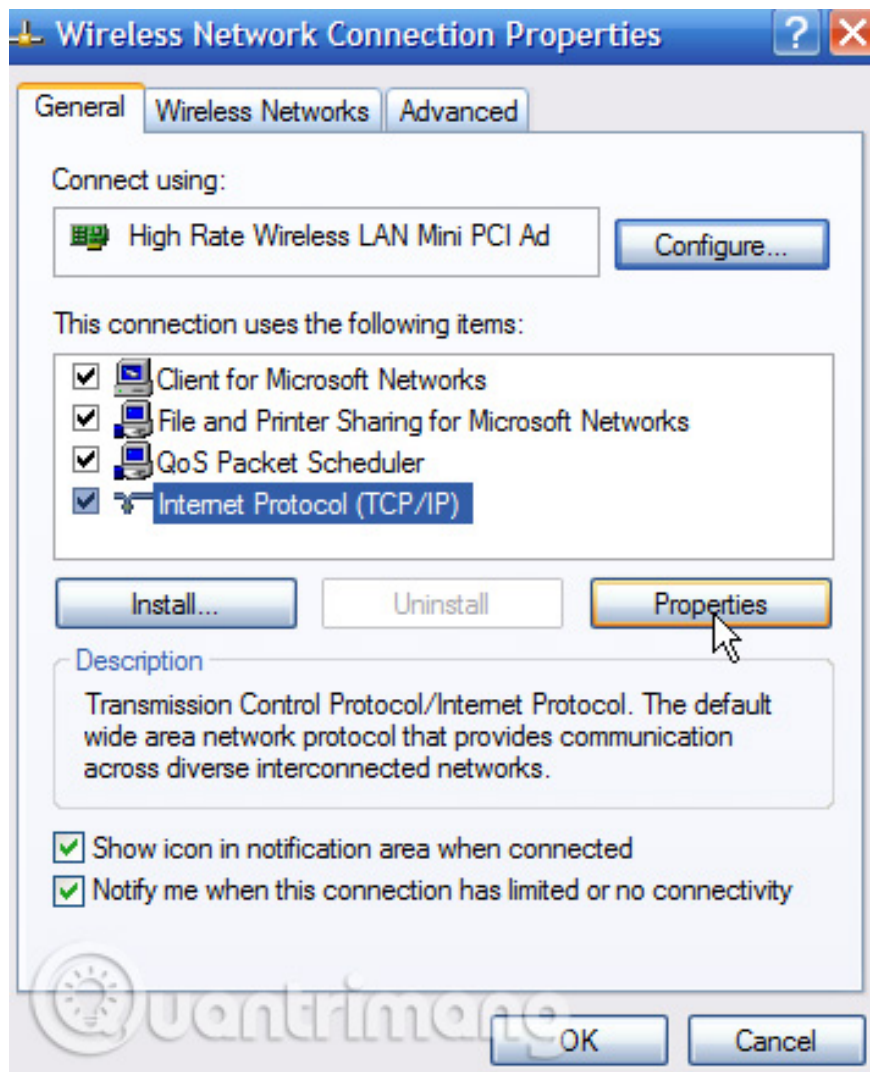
Wireless Network Connection Properties

General | Wireless Networks | Advanced

Connect using:

High Rate Wireless LAN Mini PCI Ad

Configure...

This connection uses the following items:

☑ Client for Microsoft Networks
☑ File and Printer Sharing for Microsoft Networks
☑ QoS Packet Scheduler
☑ Internet Protocol (TCP/IP)

Install... | Uninstall | Properties

Description

Transmission Control Protocol/Internet Protocol. The default wide area network protocol that provides communication across diverse interconnected networks.

☑ Show icon in notification area when connected
☑ Notify me when this connection has limited or no connectivity

Quantrimang

OK | Cancel